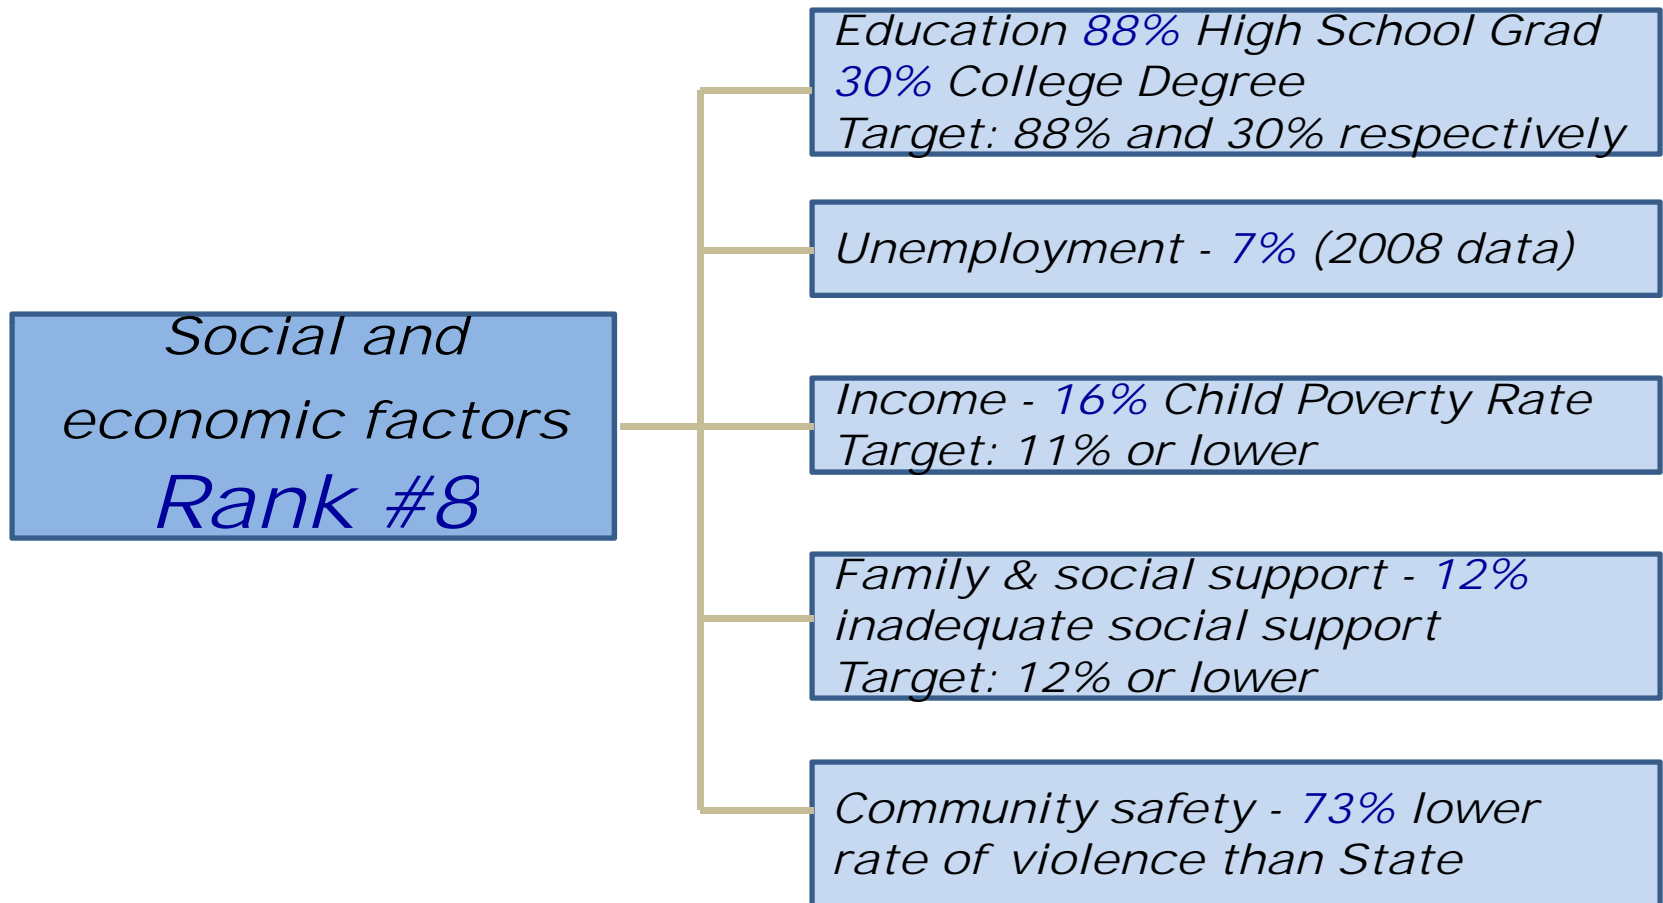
Social and economic factors
Rank #8

Education 88% High School Grad
30% College Degree
Target: 88% and 30% respectively

Unemployment - 7% (2008 data)

Income - 16% Child Poverty Rate
Target: 11% or lower

Family & social support - 12% inadequate social support
Target: 12% or lower

Community safety - 73% lower rate of violence than State